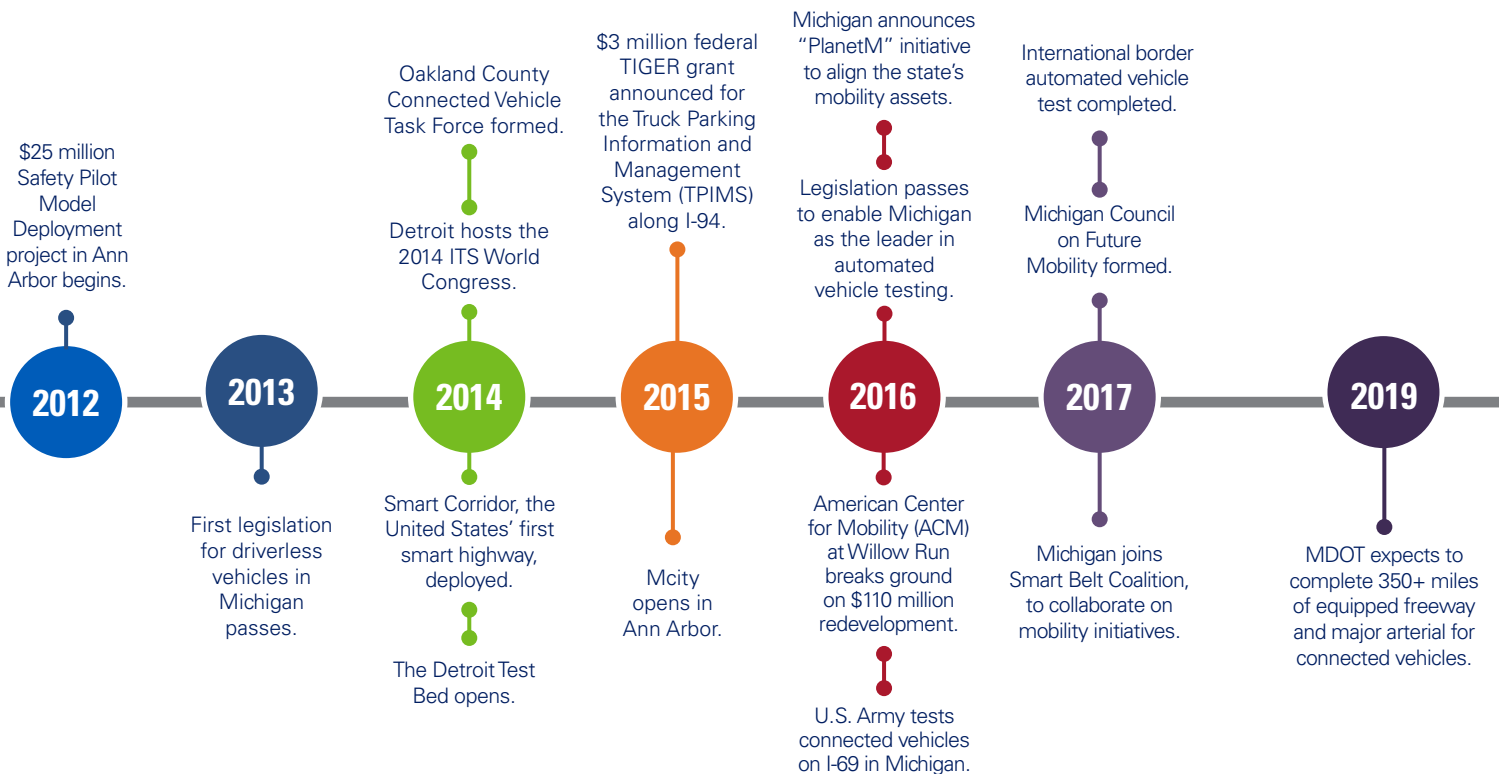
$25 million Safety Pilot Model Deployment project in Ann Arbor begins.

2012

2013

First legislation for driverless vehicles in Michigan passes.

Oakland County Connected Vehicle Task Force formed.

Detroit hosts the 2014 ITS World Congress.

2014

Smart Corridor, the United States' first smart highway, deployed.

The Detroit Test Bed opens.

$3 million federal TIGER grant announced for the Truck Parking Information and Management System (TPIMS) along I-94.

2015

Mcity opens in Ann Arbor.

Michigan announces "PlanetM" initiative to align the state's mobility assets.

Legislation passes to enable Michigan as the leader in automated vehicle testing.

2016

American Center for Mobility (ACM) at Willow Run breaks ground on $110 million redevelopment.

U.S. Army tests connected vehicles on I-69 in Michigan.

International border automated vehicle test completed.

Michigan Council on Future Mobility formed.

2017

Michigan joins Smart Belt Coalition, to collaborate on mobility initiatives.

2019

MDOT expects to complete 350+ miles of equipped freeway and major arterial for connected vehicles.